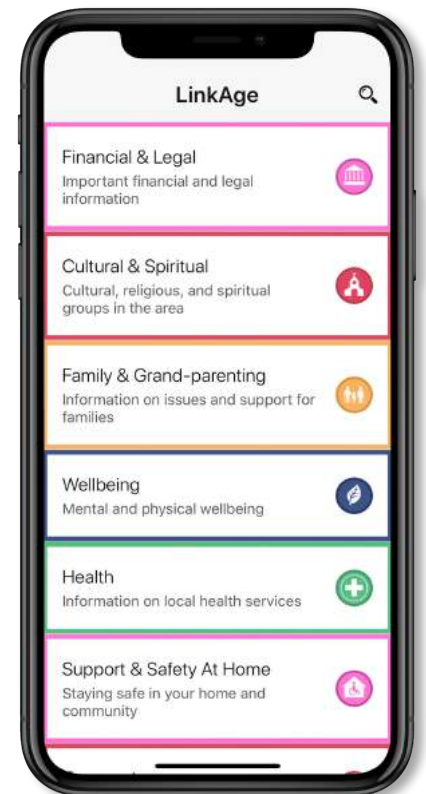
LinkAge

Financial & Legal
Important financial and legal information

Cultural & Spiritual
Cultural, religious, and spiritual groups in the area

Family & Grand-parenting
Information on issues and support for families

Wellbeing
Mental and physical wellbeing

Health
Information on local health services

Support & Safety At Home
Staying safe in your home and community